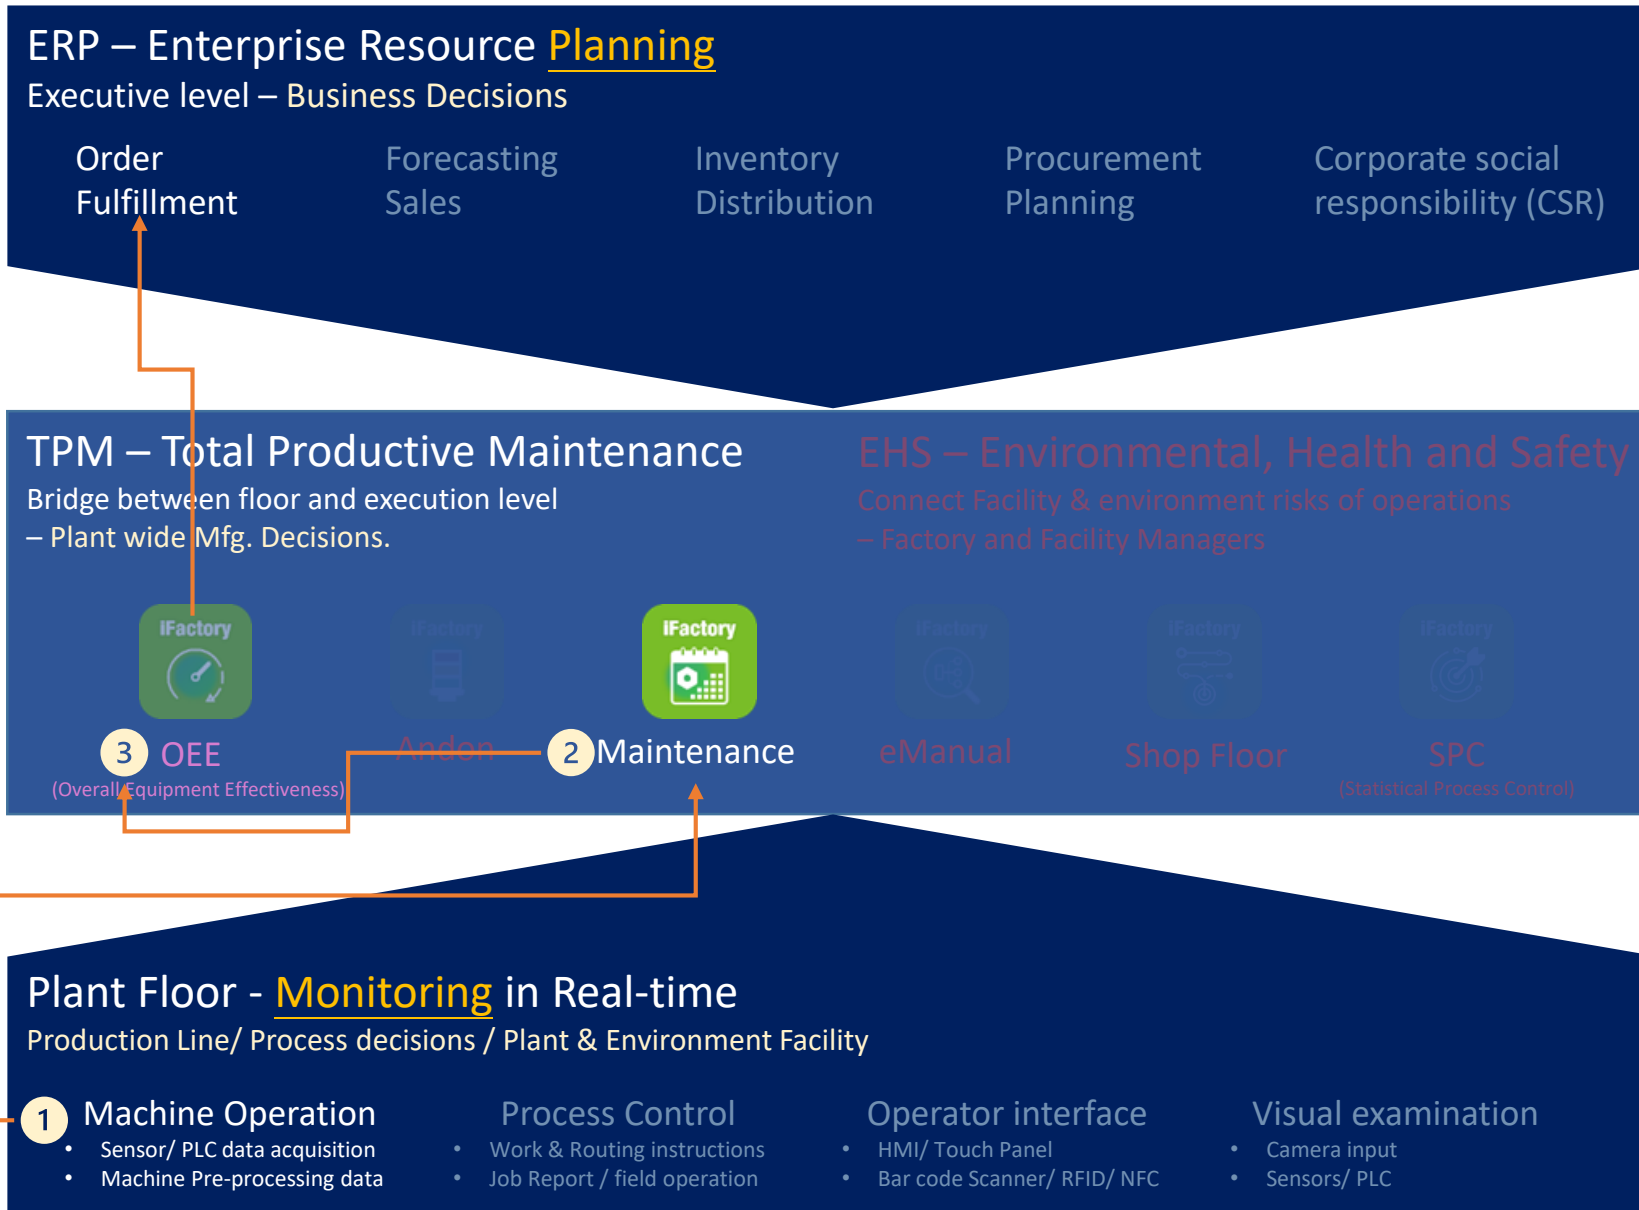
ERP – Enterprise Resource Planning
Executive level – Business Decisions

Order Fulfillment

Forecasting Sales

Inventory Distribution

Procurement Planning

Corporate social responsibility (CSR)

TPM – Total Productive Maintenance
Bridge between floor and execution level – Plant wide Mfg. Decisions.

EHS – Environmental, Health and Safety
Connect Facility & environment risks of operations – Factory and Facility Managers

IFactory

IFactory

IFactory

IFactory

IFactory

IFactory

3 OEE
(Overall Equipment Effectiveness)

Andon

2 Maintenance

eManual

Shop Floor

SPC
(Statistical Process Control)

Plant Floor - Monitoring in Real-time
Production Line/ Process decisions / Plant & Environment Facility

1 Machine Operation
• Sensor/ PLC data acquisition
• Machine Pre-processing data

Process Control
• Work & Routing instructions
• Job Report / field operation

Operator interface
• HMI/ Touch Panel
• Bar code Scanner/ RFID/ NFC

Visual examination
• Camera input
• Sensors/ PLC